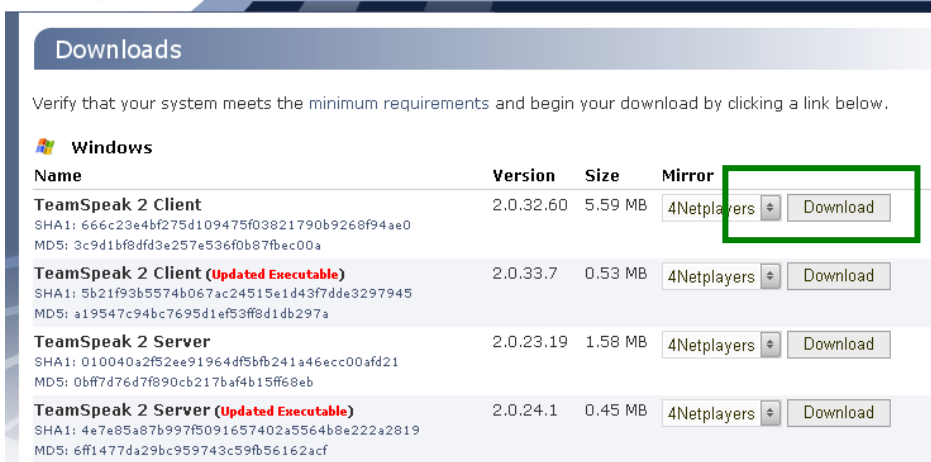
Downloads

Verify that your system meets the minimum requirements and begin your download by clicking a link below.

Windows

| Name | Version | Size | Mirror | |
|---|---|---|---|---|
| TeamSpeak 2 Client<br>SHA1: 666c23e4bf275d109475f03821790b9268f94ae0<br>MD5: 3c9d1bf8dfd3e257e536f0b87fbec00a | 2.0.32.60 | 5.59 MB | 4Netplayers | Download |
| TeamSpeak 2 Client (Updated Executable)<br>SHA1: 5b21f93b5574b067ac24515e1d43f7dde3297945<br>MD5: a19547c94bc7695d1ef53ff8d1db297a | 2.0.33.7 | 0.53 MB | 4Netplayers | Download |
| TeamSpeak 2 Server<br>SHA1: 010040a2f52ee91964df5bfb241a46ecc00afd21<br>MD5: 0bff7d76d7f890cb217baf4b15ff68eb | 2.0.23.19 | 1.58 MB | 4Netplayers | Download |
| TeamSpeak 2 Server (Updated Executable)<br>SHA1: 4e7e85a87b997f5091657402a5564b8e222a2819<br>MD5: 6ff1477da29bc959743c59fb56162acf | 2.0.24.1 | 0.45 MB | 4Netplayers | Download |